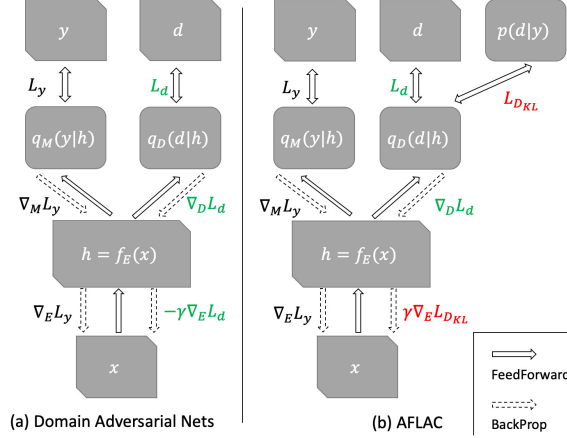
$y$

$d$

$L_y$

$L_d$

$q_M(y|h)$

$q_D(d|h)$

$\nabla_M L_y$

$\nabla_D L_d$

$h = f_E(x)$

$\nabla_E L_y$

$-\gamma \nabla_E L_d$

$x$

(a) Domain Adversarial Nets

$y$

$d$

$p(d|y)$

$L_y$

$L_d$

$L_{D_{KL}}$

$q_M(y|h)$

$q_D(d|h)$

$\nabla_M L_y$

$\nabla_D L_d$

$h = f_E(x)$

$\nabla_E L_y$

$\gamma \nabla_E L_{D_{KL}}$

$x$

(b) AFLAC

FeedForwar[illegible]

BackProp